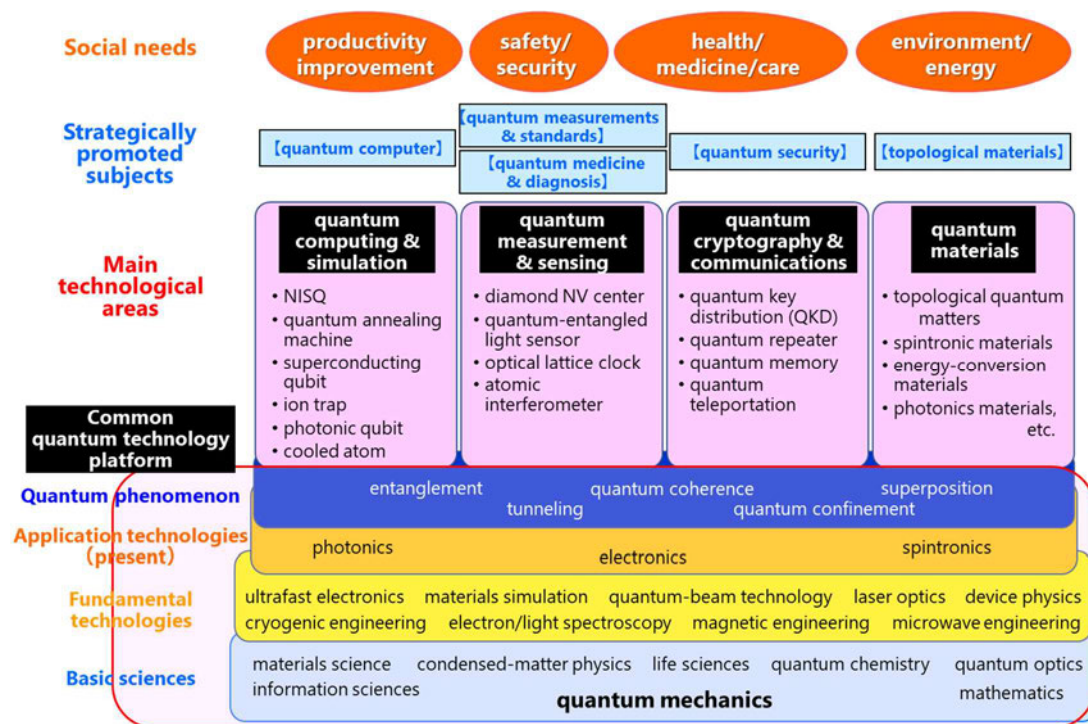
Social needs

productivity improvement

safety/ security

health/ medicine/care

environment/ energy

Strategically promoted subjects

【quantum computer】

【quantum measurements & standards】

【quantum medicine & diagnosis】

【quantum security】

【topological materials】

Main technological areas

quantum computing & simulation

• NISQ
• quantum annealing machine
• superconducting qubit
• ion trap
• photonic qubit
• cooled atom

quantum measurement & sensing

• diamond NV center
• quantum-entangled light sensor
• optical lattice clock
• atomic interferometer

quantum cryptography & communications

• quantum key distribution (QKD)
• quantum repeater
• quantum memory
• quantum teleportation

quantum materials

• topological quantum matters
• spintronic materials
• energy-conversion materials
• photonics materials, etc.

Common quantum technology platform

Quantum phenomenon

entanglement quantum coherence superposition
tunneling quantum confinement

Application technologies (present)

photonics electronics spintronics

Fundamental technologies

ultrafast electronics materials simulation quantum-beam technology laser optics device physics
cryogenic engineering electron/light spectroscopy magnetic engineering microwave engineering

Basic sciences

materials science condensed-matter physics life sciences quantum chemistry quantum optics
information sciences mathematics

quantum mechanics